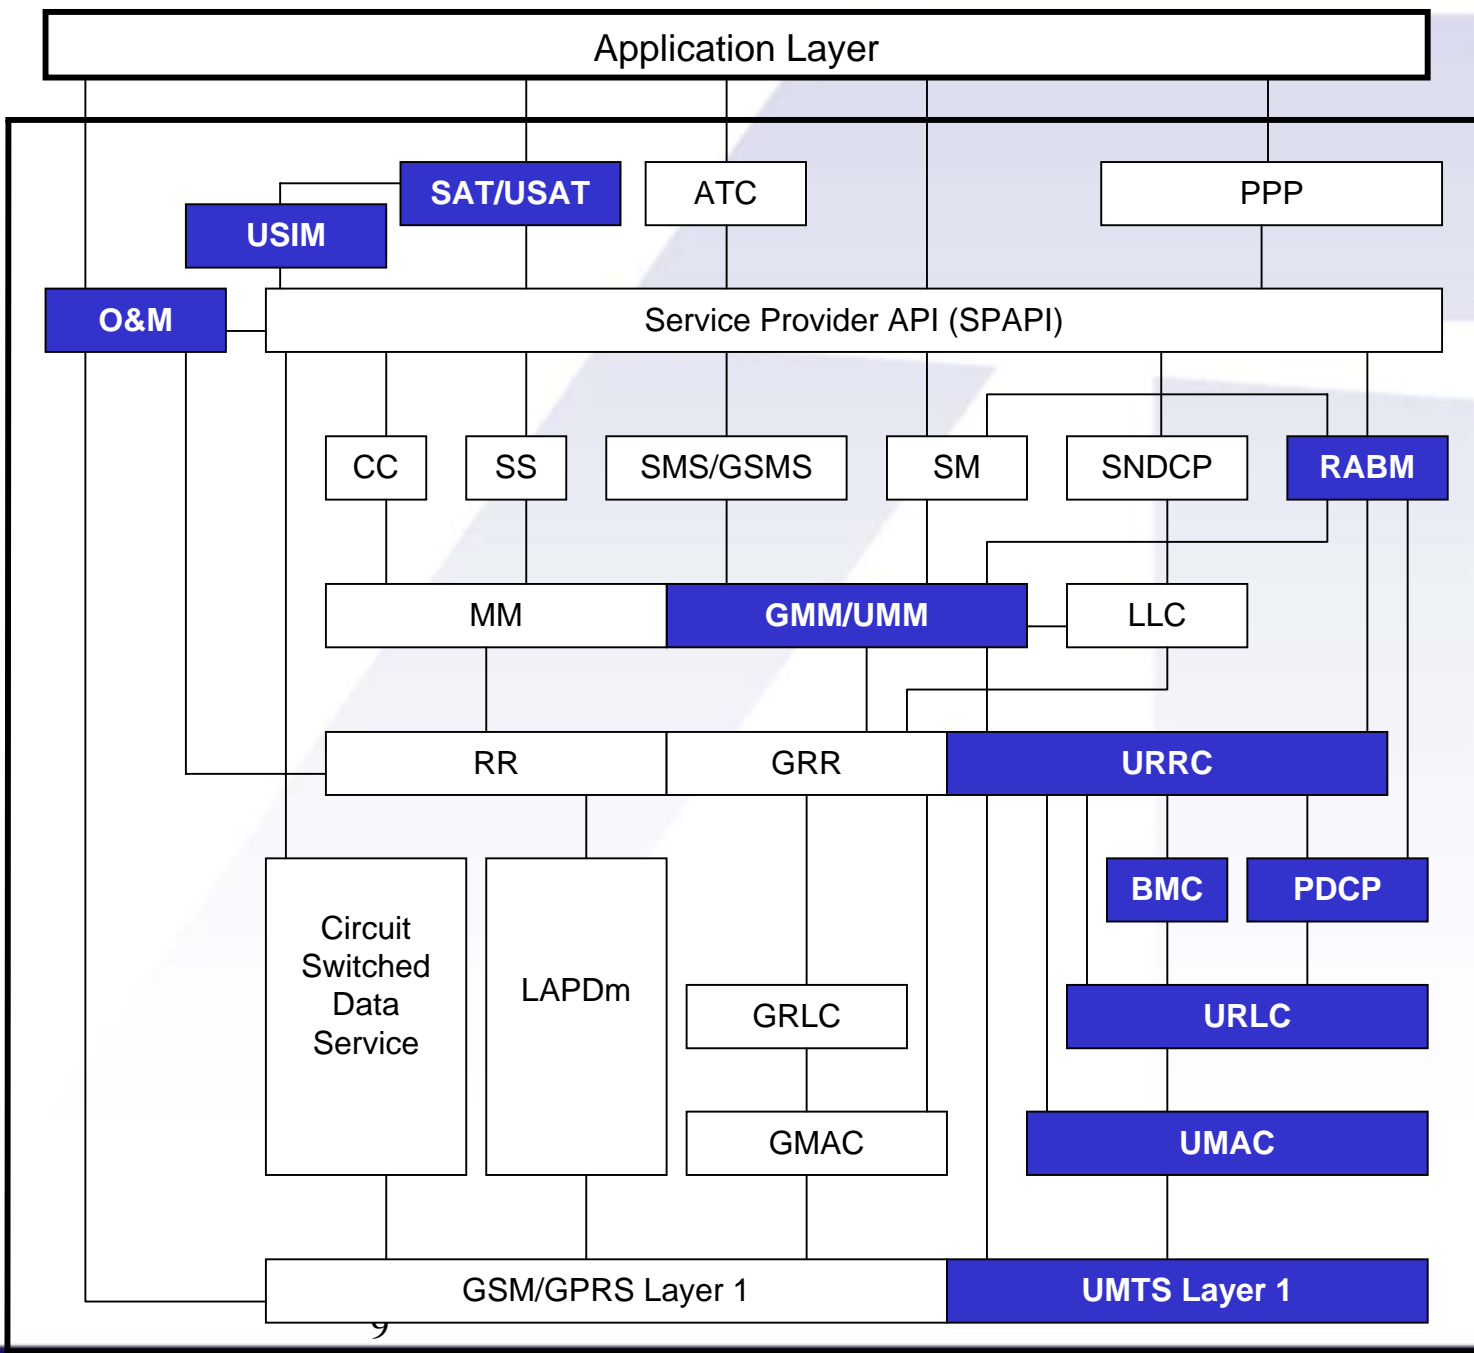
Application Layer

SAT/USAT

ATC

PPP

USIM

O&M

Service Provider API (SPAPI)

CC

SS

SMS/GSMS

SM

SNDCP

RABM

MM

GMM/UMM

LLC

RR

GRR

URRC

BMC

PDCP

Circuit Switched Data Service

LAPDm

GRLC

URLC

GMAC

UMAC

GSM/GPRS Layer 1

UMTS Layer 1

9